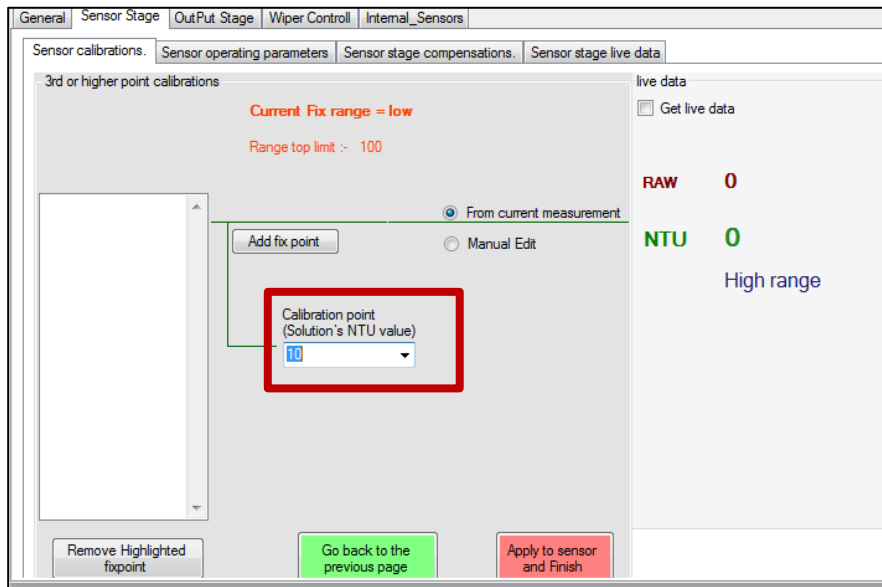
General | Sensor Stage | OutPut Stage | Wiper Controll | Internal_Sensors

Sensor calibrations. | Sensor operating parameters | Sensor stage compensations. | Sensor stage live data

3rd or higher point calibrations

Current Fix range = low

Range top limit :- 100

From current measurement

Add fix point

Manual Edit

Calibration point
(Solution's NTU value)

10

Remove Highlighted fixpoint

Go back to the previous page

Apply to sensor and Finish

live data

Get live data

RAW 0

NTU 0

High range